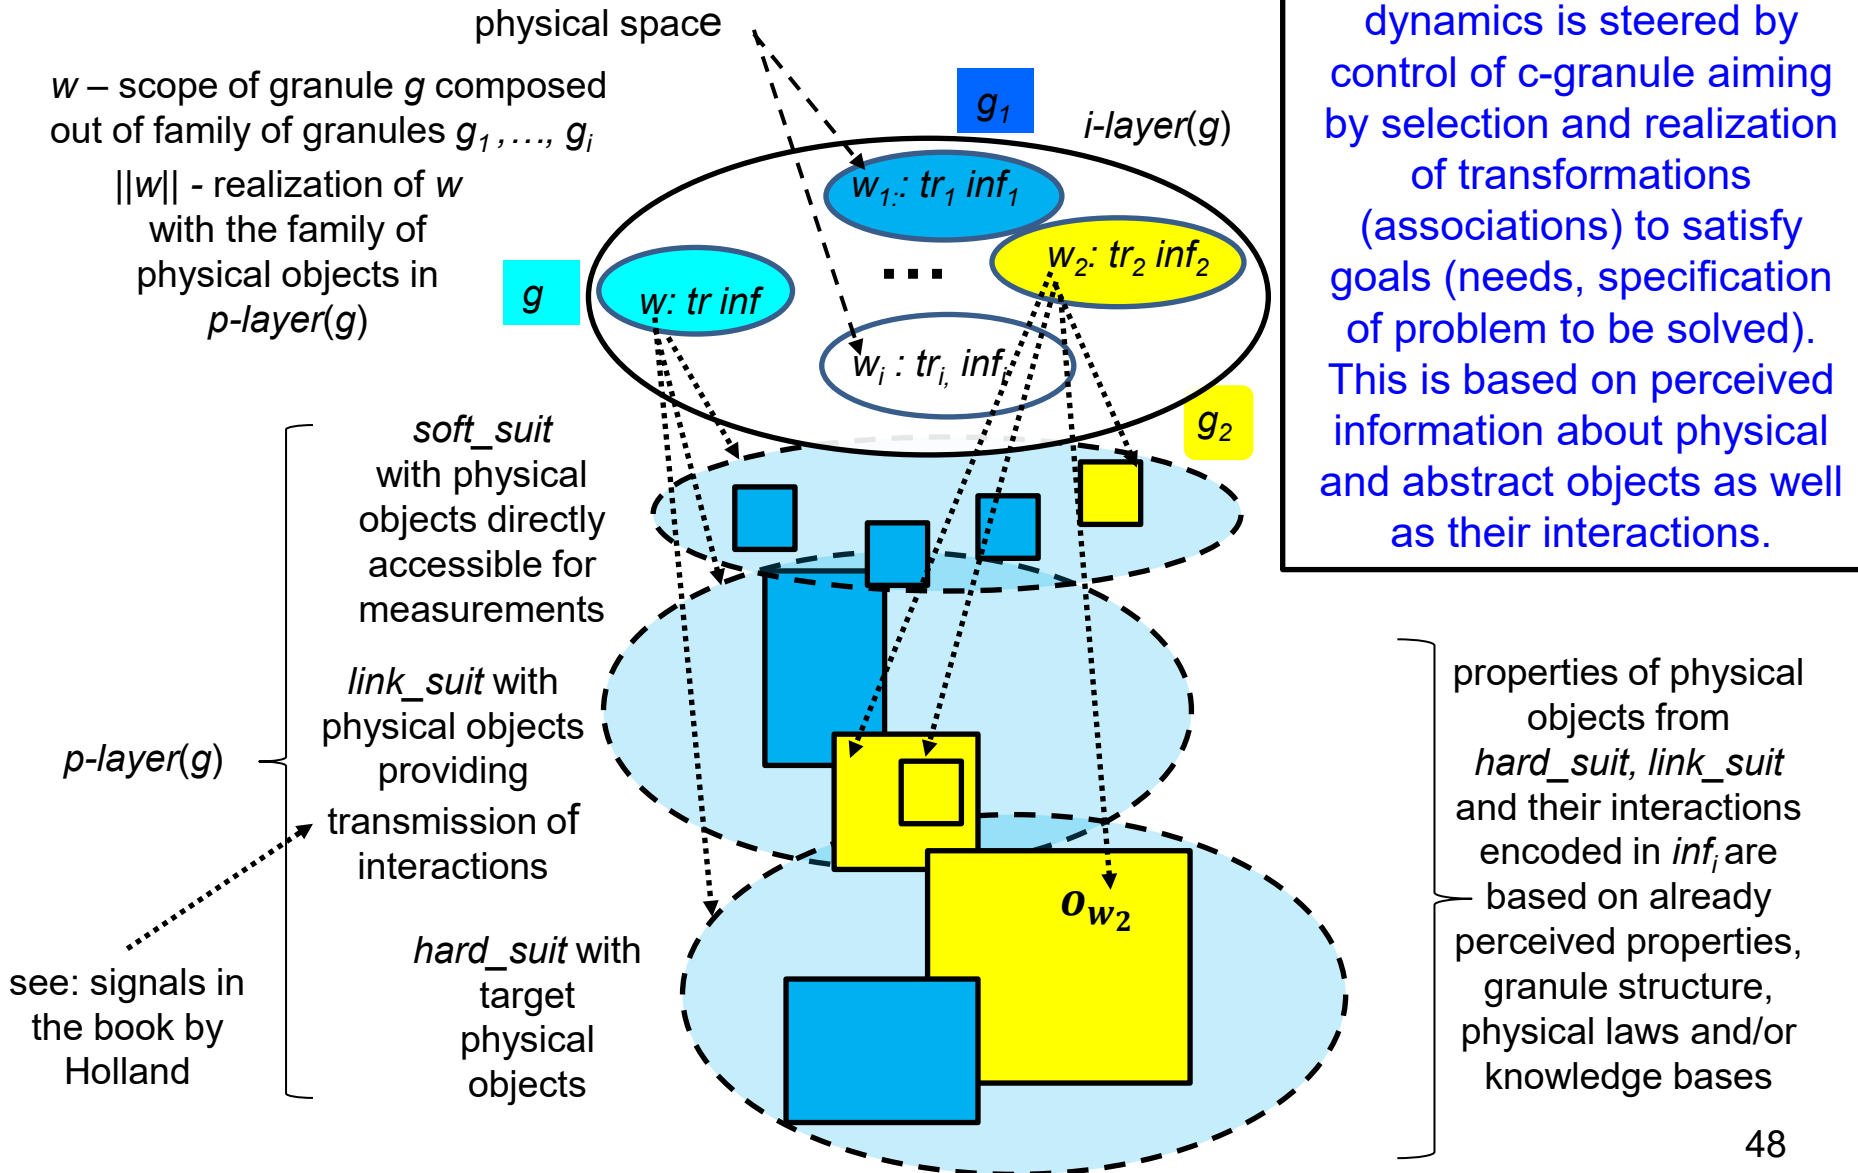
physical space

$w$ – scope of granule $g$ composed out of family of granules $g_1, \ldots, g_i$

$||w||$ - realization of $w$ with the family of physical objects in $p$-$layer(g)$

$g_1$

$i$-$layer(g)$

dynamics is steered by control of c-granule aiming by selection and realization of transformations (associations) to satisfy goals (needs, specification of problem to be solved). This is based on perceived information about physical and abstract objects as well as their interactions.

$w_1$: $tr_1$ $inf_1$

$w_2$: $tr_2$ $inf_2$

...

$g$

$w$: $tr$ $inf$

$w_i$ : $tr_i$, $inf_i$

$g_2$

$soft\_suit$ with physical objects directly accessible for measurements

$link\_suit$ with physical objects providing transmission of interactions

$p$-$layer(g)$

properties of physical objects from $hard\_suit$, $link\_suit$ and their interactions encoded in $inf_i$ are based on already perceived properties, granule structure, physical laws and/or knowledge bases

$o_{w_2}$

$hard\_suit$ with target physical objects

see: signals in the book by Holland

48